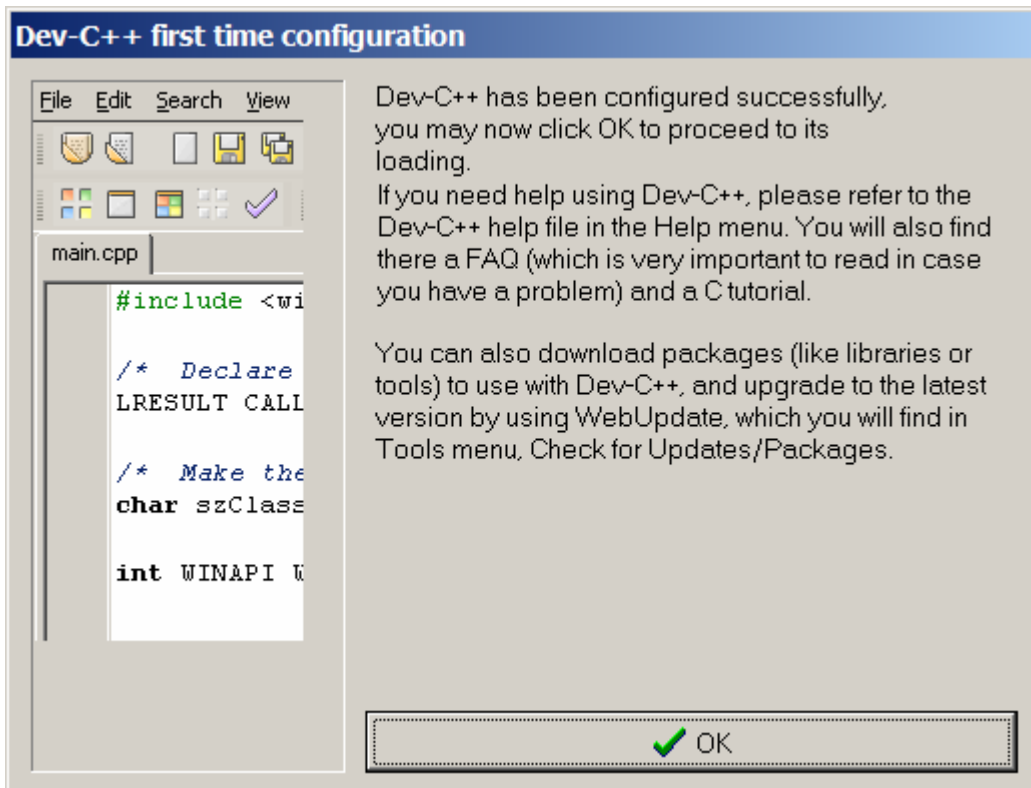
Dev-C++ first time configuration

File Edit Search View

main.cpp

#include <wi

/* Declare
LRESULT CALL

/* Make the
char szClass

int WINAPI W

Dev-C++ has been configured successfully, you may now click OK to proceed to its loading.
If you need help using Dev-C++, please refer to the Dev-C++ help file in the Help menu. You will also find there a FAQ (which is very important to read in case you have a problem) and a C tutorial.

You can also download packages (like libraries or tools) to use with Dev-C++, and upgrade to the latest version by using WebUpdate, which you will find in Tools menu, Check for Updates/Packages.

OK